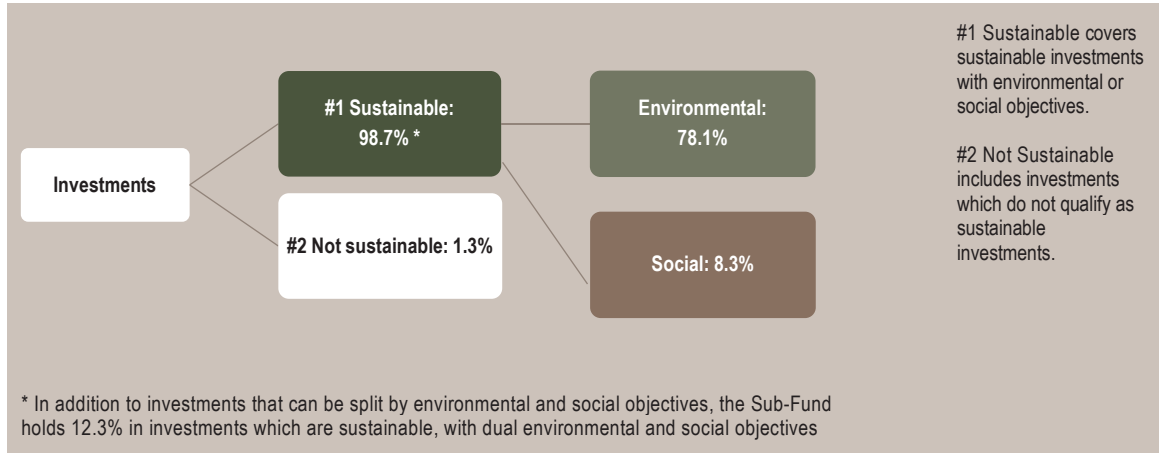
Investments

#1 Sustainable: 98.7% *

#2 Not sustainable: 1.3%

Environmental: 78.1%

Social: 8.3%

#1 Sustainable covers sustainable investments with environmental or social objectives.

#2 Not Sustainable includes investments which do not qualify as sustainable investments.

* In addition to investments that can be split by environmental and social objectives, the Sub-Fund holds 12.3% in investments which are sustainable, with dual environmental and social objectives